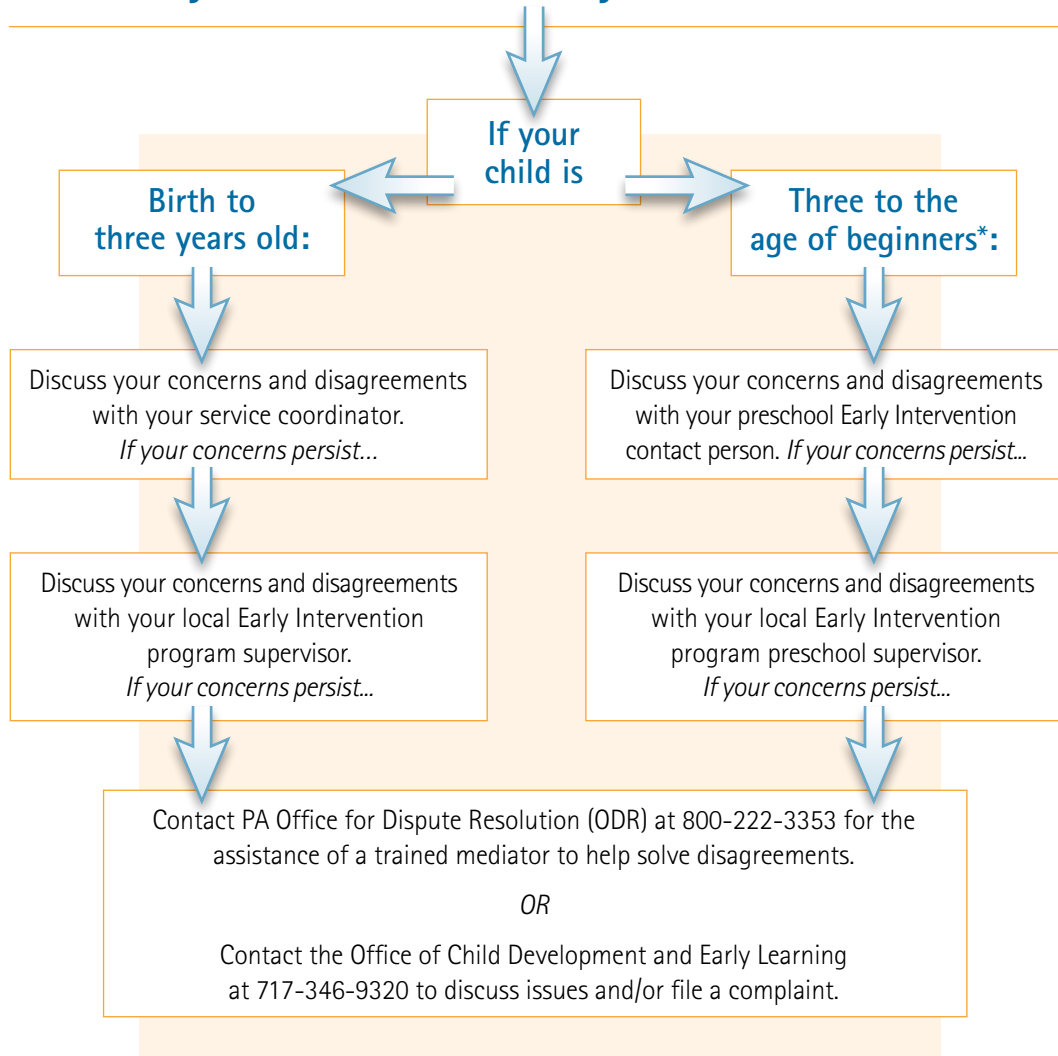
If your child is

Birth to three years old:

Three to the age of beginners*:

Discuss your concerns and disagreements with your service coordinator. *If your concerns persist...*

Discuss your concerns and disagreements with your preschool Early Intervention contact person. *If your concerns persist...*

Discuss your concerns and disagreements with your local Early Intervention program supervisor. *If your concerns persist...*

Discuss your concerns and disagreements with your local Early Intervention program preschool supervisor. *If your concerns persist...*

Contact PA Office for Dispute Resolution (ODR) at 800-222-3353 for the assistance of a trained mediator to help solve disagreements.

*OR*

Contact the Office of Child Development and Early Learning at 717-346-9320 to discuss issues and/or file a complaint.